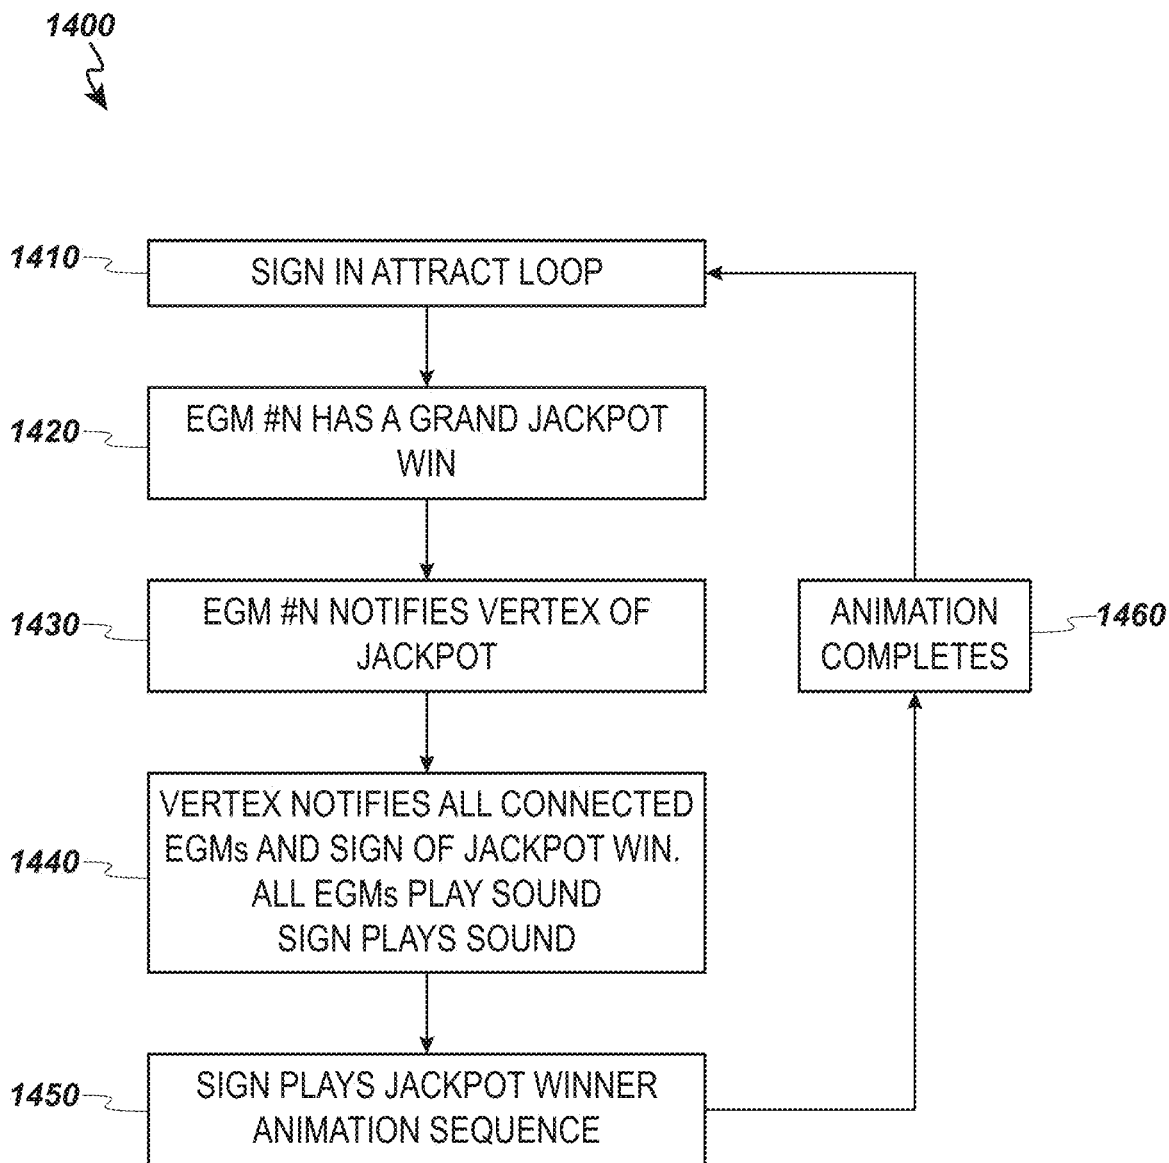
1400

1410 SIGN IN ATTRACT LOOP

1420 EGM #N HAS A GRAND JACKPOT WIN

1430 EGM #N NOTIFIES VERTEX OF JACKPOT

1440 VERTEX NOTIFIES ALL CONNECTED EGMs AND SIGN OF JACKPOT WIN. ALL EGMs PLAY SOUND SIGN PLAYS SOUND

1450 SIGN PLAYS JACKPOT WINNER ANIMATION SEQUENCE

ANIMATION COMPLETES 1460